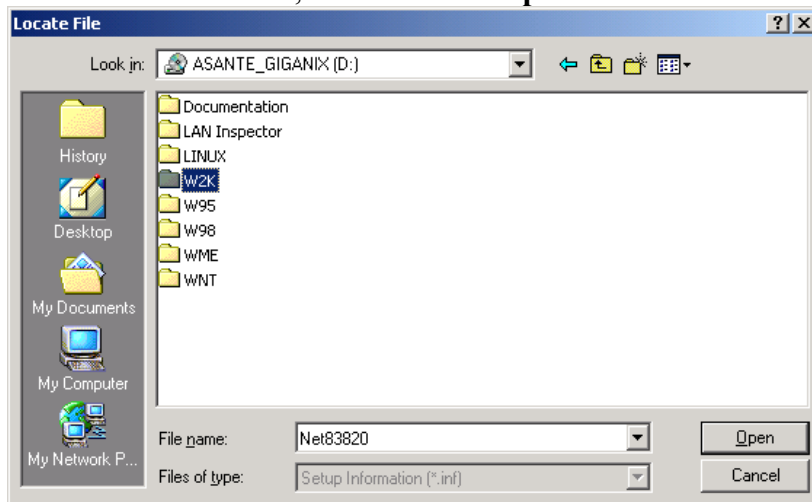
Locate File

?

X

Look in: ASANTE_GIGANIX (D:)

History

Desktop

My Documents

My Computer

My Network P...

Documentation
LAN Inspector
LINUX
W2K
W95
W98
WME
WNT

File name: Net83820

Files of type: Setup Information (*.inf)

Open

Cancel